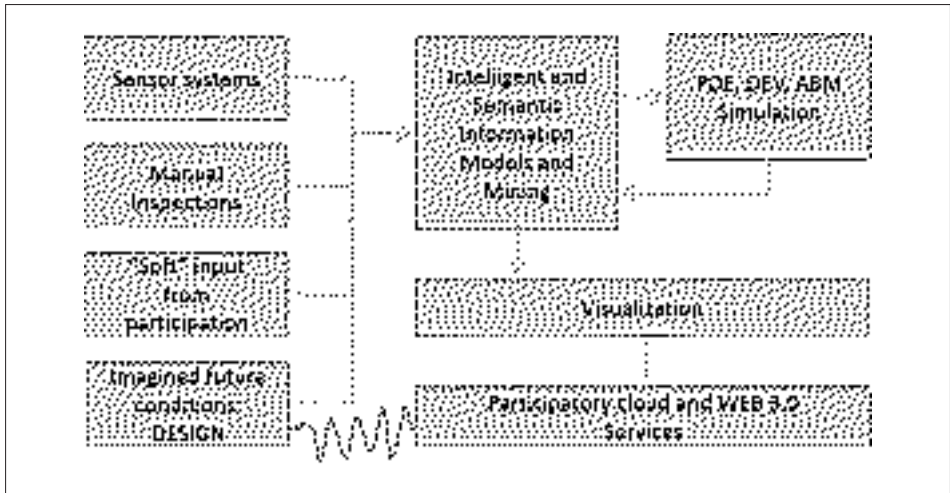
Sensor systems

Manual Inspections

"Soft" input from participation

Imagined future conditions: DESIGN

Intelligent and Semantic Information Models and Mining

PDE, DEV, ABM Simulation

Visualization

Participatory cloud and WEB 3.0 Services